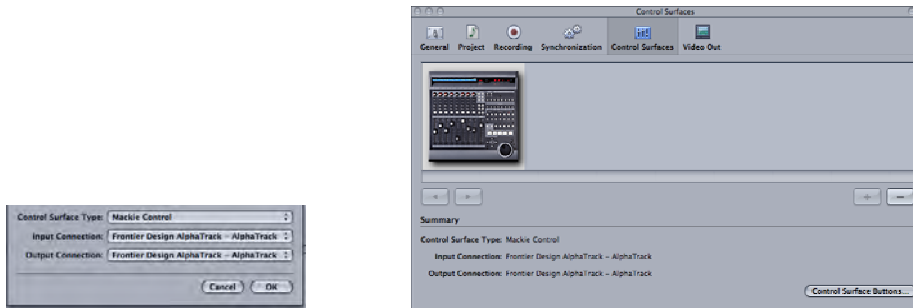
Control Surface Type: Mackie Control
Input Connection: Frontier Design AlphaTrack - AlphaTrack
Output Connection: Frontier Design AlphaTrack - AlphaTrack
Cancel
OK

Control Surfaces
General Project Recording Synchronization Control Surfaces Video Out

Summary
Control Surface Type: Mackie Control
Input Connection: Frontier Design AlphaTrack - AlphaTrack
Output Connection: Frontier Design AlphaTrack - AlphaTrack
Control Surface Buttons...